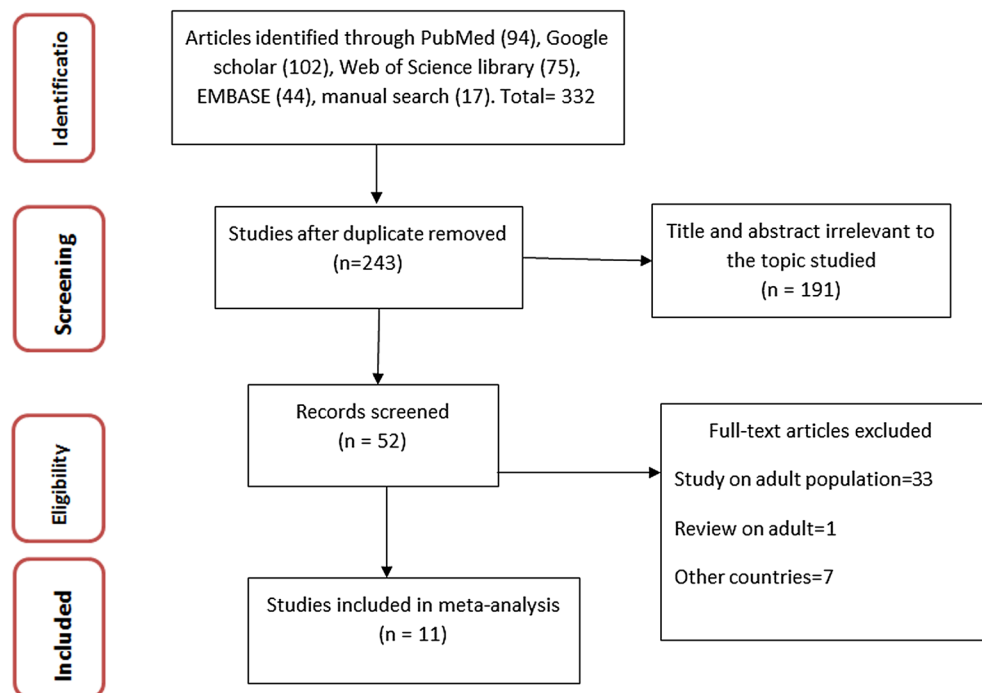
Identificatio

Articles identified through PubMed (94), Google scholar (102), Web of Science library (75), EMBASE (44), manual search (17). Total= 332

Screening

Studies after duplicate removed (n=243)

Title and abstract irrelevant to the topic studied (n = 191)

Eligibility

Records screened (n = 52)

Full-text articles excluded

Study on adult population=33

Review on adult=1

Other countries=7

Included

Studies included in meta-analysis (n = 11)